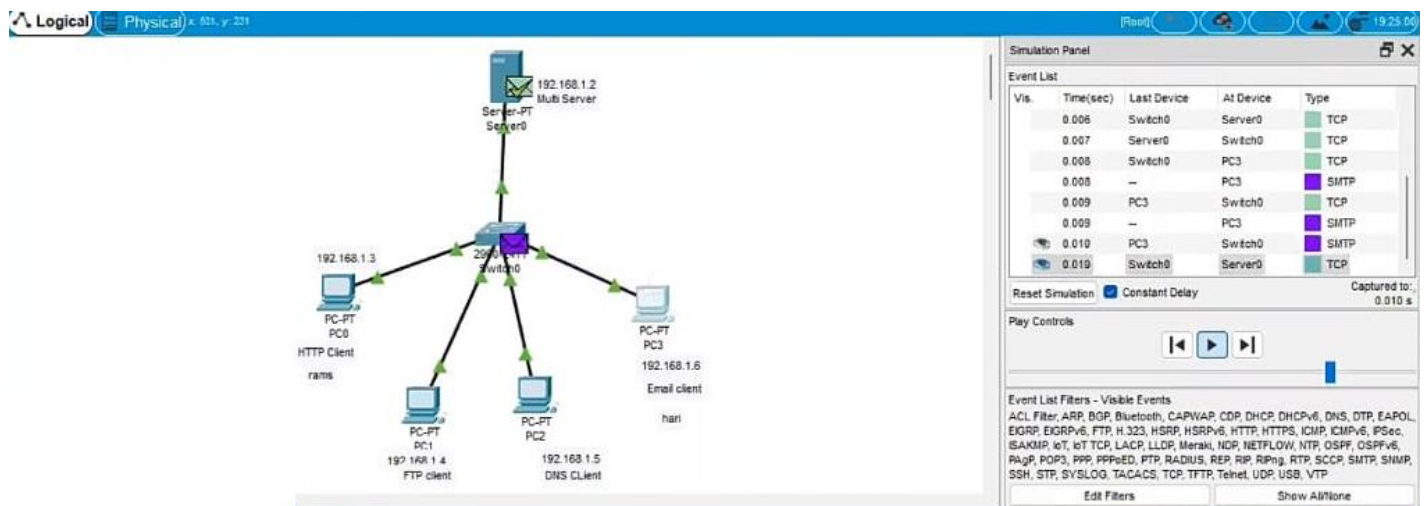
Logical Physical x: 531, y: 231

[Root] 19:25:00

192.168.1.2
Multi Server
Server-PT
Server0

192.168.1.3

2960-24TT
Switch0

PC-PT
PC0
HTTP Client
rams

PC-PT
PC1
192.168.1.4
FTP client

PC-PT
PC2
192.168.1.5
DNS CLient

PC-PT
PC3
192.168.1.6
Email client
hari

Simulation Panel

Event List

| Vis. | Time(sec) | Last Device | At Device | Type |
|---|---|---|---|---|
| | 0.006 | Switch0 | Server0 | TCP |
| | 0.007 | Server0 | Switch0 | TCP |
| | 0.008 | Switch0 | PC3 | TCP |
| | 0.008 | -- | PC3 | SMTP |
| | 0.009 | PC3 | Switch0 | TCP |
| | 0.009 | -- | PC3 | SMTP |
| | 0.010 | PC3 | Switch0 | SMTP |
| | 0.010 | Switch0 | Server0 | TCP |

Reset Simulation Constant Delay Captured to: 0.010 s

Play Controls

Event List Filters - Visible Events
ACL Filter, ARP, BGP, Bluetooth, CAPWAP, CDP, DHCP, DHCPv6, DNS, DTP, EAPOL, EIGRP, EIGRPv6, FTP, H.323, HSRP, HSRPv6, HTTP, HTTPS, ICMP, ICMPv6, IPSec, ISAKMP, IoT, IoT TCP, LACP, LLDP, Meraki, NDP, NETFLOW, NTP, OSPF, OSPFv6, PAgP, POP3, PPP, PPPoED, PTP, RADIUS, REP, RIP, RIPng, RTP, SCCP, SMTP, SNMP, SSH, STP, SYSLOG, TACACS, TCP, TFTP, Telnet, UDP, USB, VTP

Edit Filters Show All/None